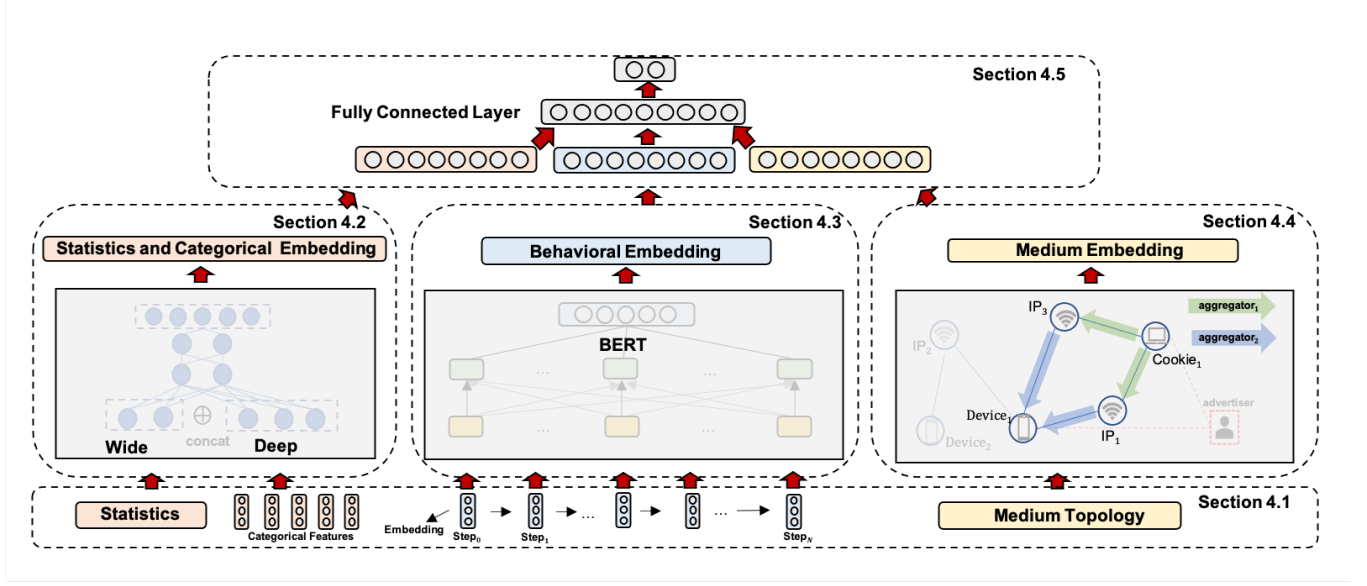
Section 4.5

Fully Connected Layer

Section 4.2

Statistics and Categorical Embedding

Wide

concat

Deep

Section 4.3

Behavioral Embedding

BERT

...

...

...

...

Section 4.4

Medium Embedding

aggregator$_1$

aggregator$_2$

IP$_3$

IP$_2$

Cookie$_1$

Device$_1$

IP$_1$

advertiser

Device$_2$

Section 4.1

Statistics

Categorical Features

Embedding

Step$_0$

Step$_1$

...

...

Step$_N$

Medium Topology